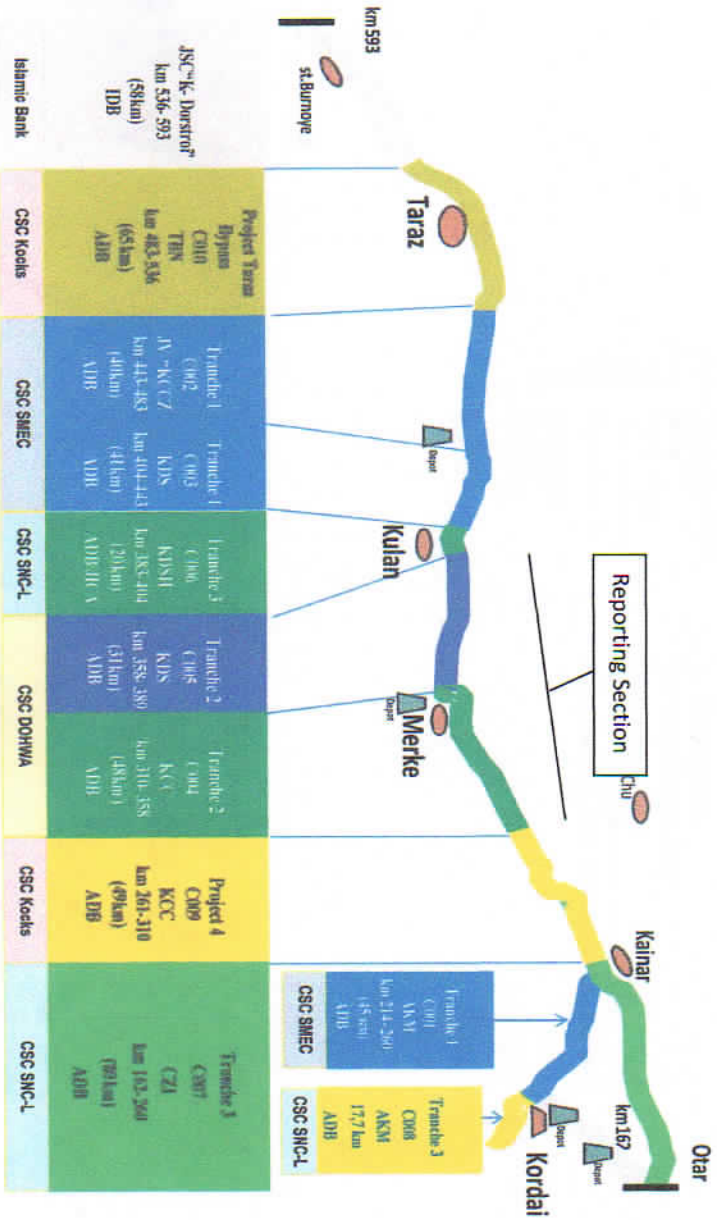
km 593

st.Burnoye

JSC"K- Dorstroi"
km 536- 593
(58km)
IDB

Islamic Bank

Taraz

Project Taraz
Bypass
C010
TBN
km 483-536
(65 km)
ADB

CSC Kocks

Tranche 1
C002
JV - KCCZ
km 443-483
(40km)
ADB

Tranche 1
C003
KDS
km 404-443
(41km)
ADB

CSC SMEC

Depot

Kulan

Tranche 3
C006
KDSH
km 383-404
(21km)
ADB-IDB-VA

CSC SNC-L

Reporting Section

Tranche 2
C005
KDS
km 358-380
(31km)
ADB

Depot

Merke

Tranche 2
C004
KCC
km 310-358
(48km)
ADB

CSC DOHWA

Chu

Project 4
C009
KCC
km 261-310
(49km)
ADB

CSC Kocks

Kainar

Tranche 1
C001
AKM
km 214-260
(45 km)
ADB

CSC SMEC

Tranche 3
C007
CZI
km 163-260
(70km)
ADB

CSC SNC-L

Tranche 3
C008
AKM
17.7 km
ADB

CSC SNC-L

Depot

km 167

Depot

Kordai

Otar